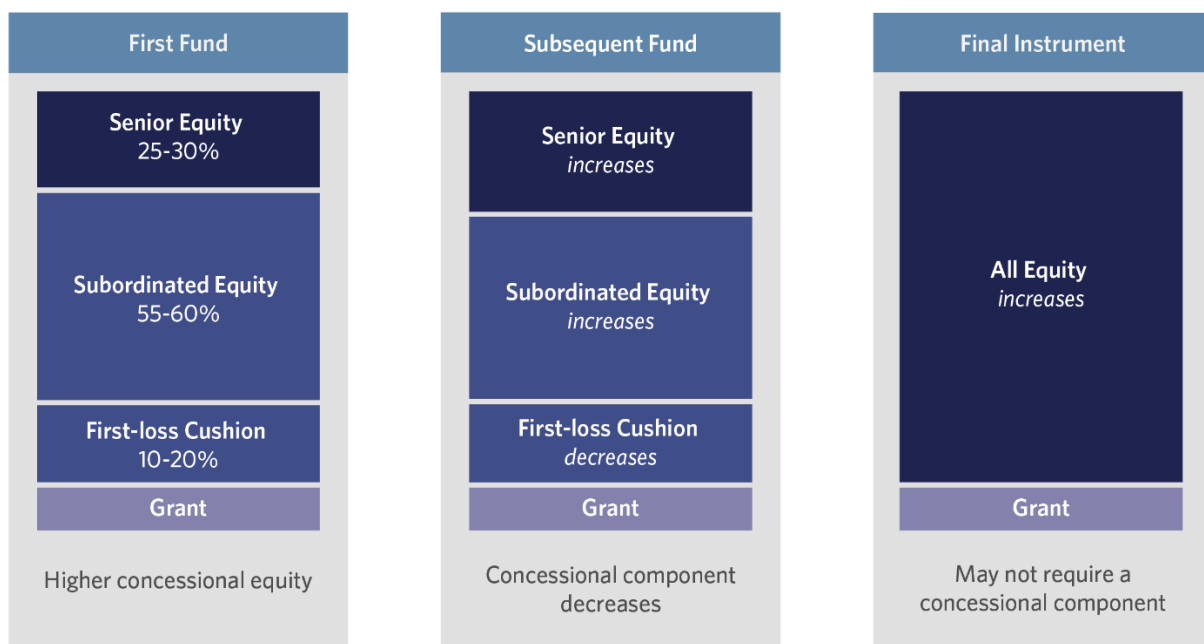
First Fund

Senior Equity
25-30%

Subordinated Equity
55-60%

First-loss Cushion
10-20%

Grant

Higher concessional equity

Subsequent Fund

Senior Equity
*increases*

Subordinated Equity
*increases*

First-loss Cushion
*decreases*

Grant

Concessional component decreases

Final Instrument

All Equity
*increases*

Grant

May not require a concessional component